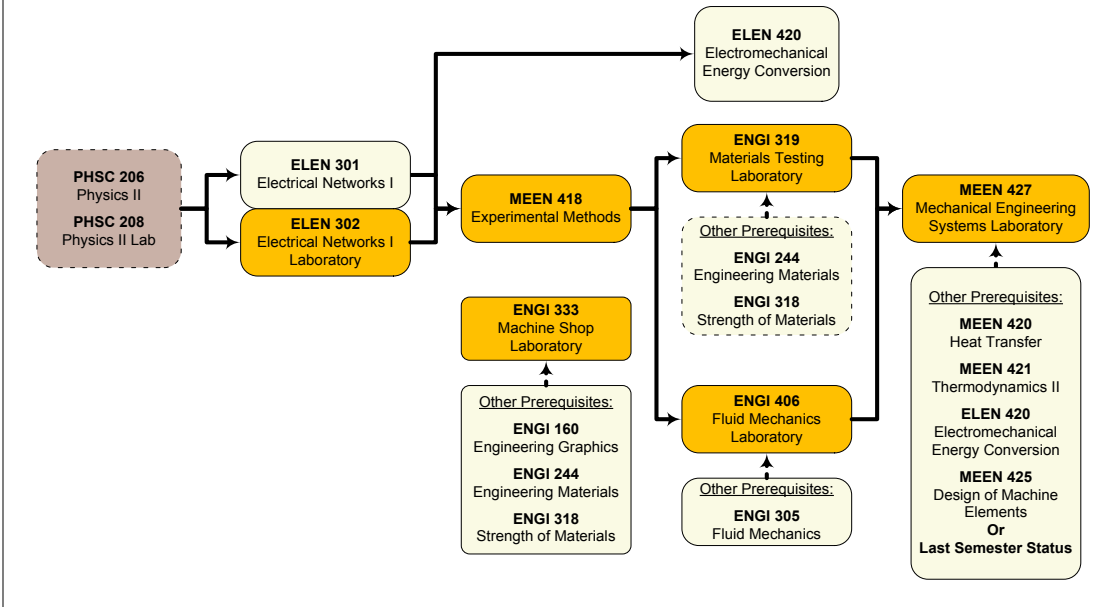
ELEN 420
Electromechanical Energy Conversion

PHSC 206
Physics II
PHSC 208
Physics II Lab

ELEN 301
Electrical Networks I

ELEN 302
Electrical Networks I Laboratory

MEEN 418
Experimental Methods

ENGI 319
Materials Testing Laboratory

Other Prerequisites:
ENGI 244
Engineering Materials
ENGI 318
Strength of Materials

MEEN 427
Mechanical Engineering Systems Laboratory

Other Prerequisites:
MEEN 420
Heat Transfer
MEEN 421
Thermodynamics II
ELEN 420
Electromechanical Energy Conversion
MEEN 425
Design of Machine Elements
Or
Last Semester Status

ENGI 333
Machine Shop Laboratory

Other Prerequisites:
ENGI 160
Engineering Graphics
ENGI 244
Engineering Materials
ENGI 318
Strength of Materials

ENGI 406
Fluid Mechanics Laboratory

Other Prerequisites:
ENGI 305
Fluid Mechanics